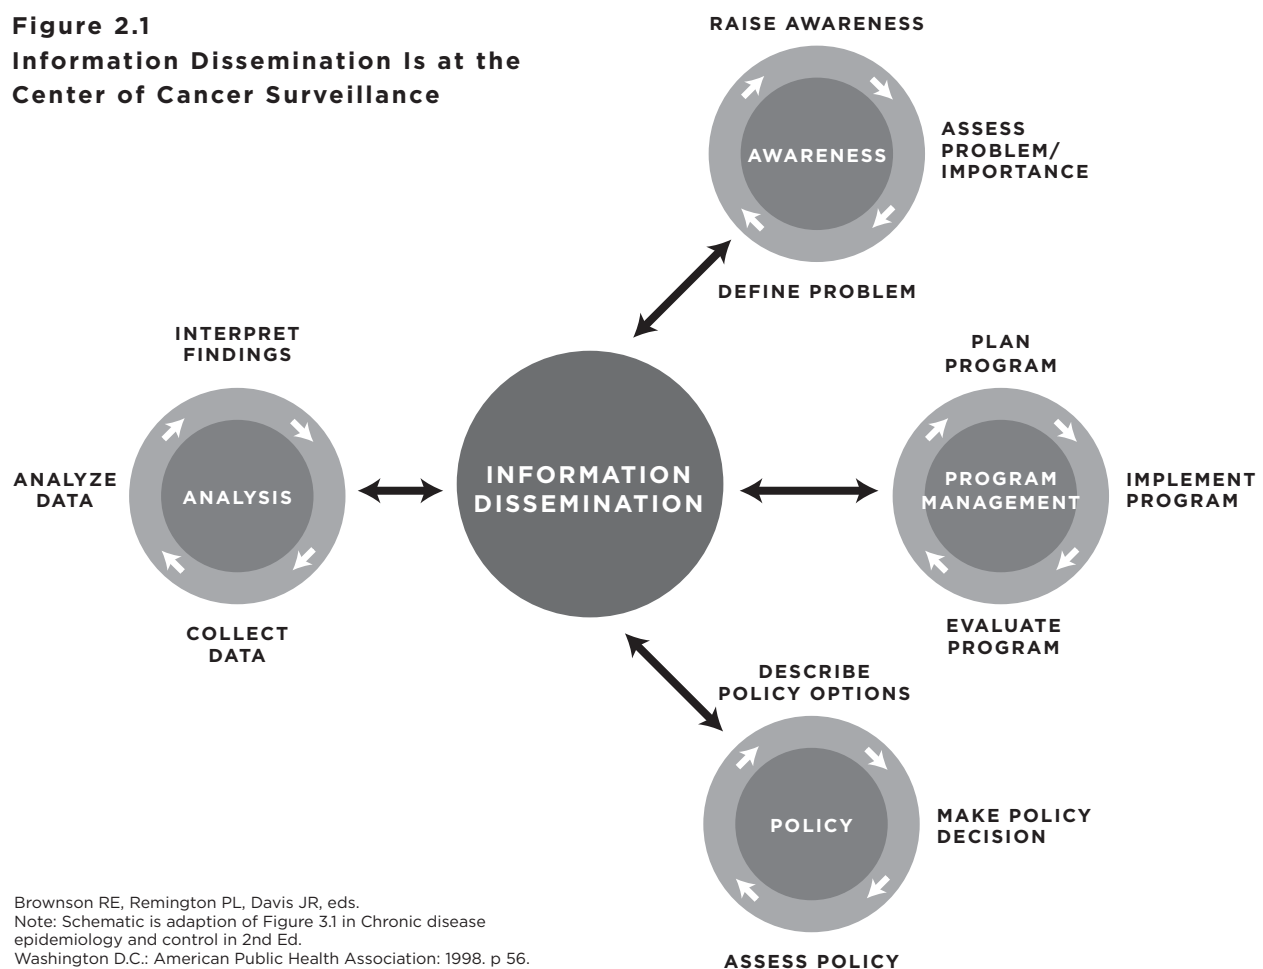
Figure 2.1
Information Dissemination Is at the Center of Cancer Surveillance

RAISE AWARENESS

AWARENESS

ASSESS PROBLEM/ IMPORTANCE

DEFINE PROBLEM

INTERPRET FINDINGS

ANALYZE DATA

ANALYSIS

COLLECT DATA

INFORMATION DISSEMINATION

PLAN PROGRAM

PROGRAM MANAGEMENT

IMPLEMENT PROGRAM

EVALUATE PROGRAM

DESCRIBE POLICY OPTIONS

POLICY

MAKE POLICY DECISION

ASSESS POLICY

Brownson RE, Remington PL, Davis JR, eds.
Note: Schematic is adaption of Figure 3.1 in Chronic disease epidemiology and control in 2nd Ed.
Washington D.C.: American Public Health Association: 1998. p 56.